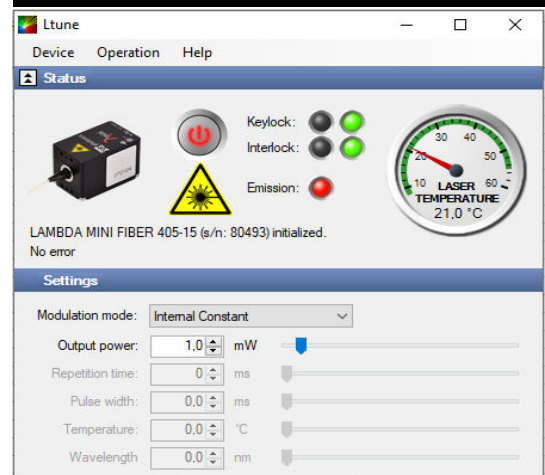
Ltune

Device Operation Help

Status

Keylock:

Interlock:

Emission:

10 20 30 40 50 60

LASER TEMPERATURE

21,0 °C

LAMBDA MINI FIBER 405-15 (s/n: 80493) initialized.

No error

Settings

Modulation mode: Internal Constant

Output power: 1,0 mW

Repetition time: 0 ms

Pulse width: 0,0 ms

Temperature: 0,0 °C

Wavelength 0,0 nm